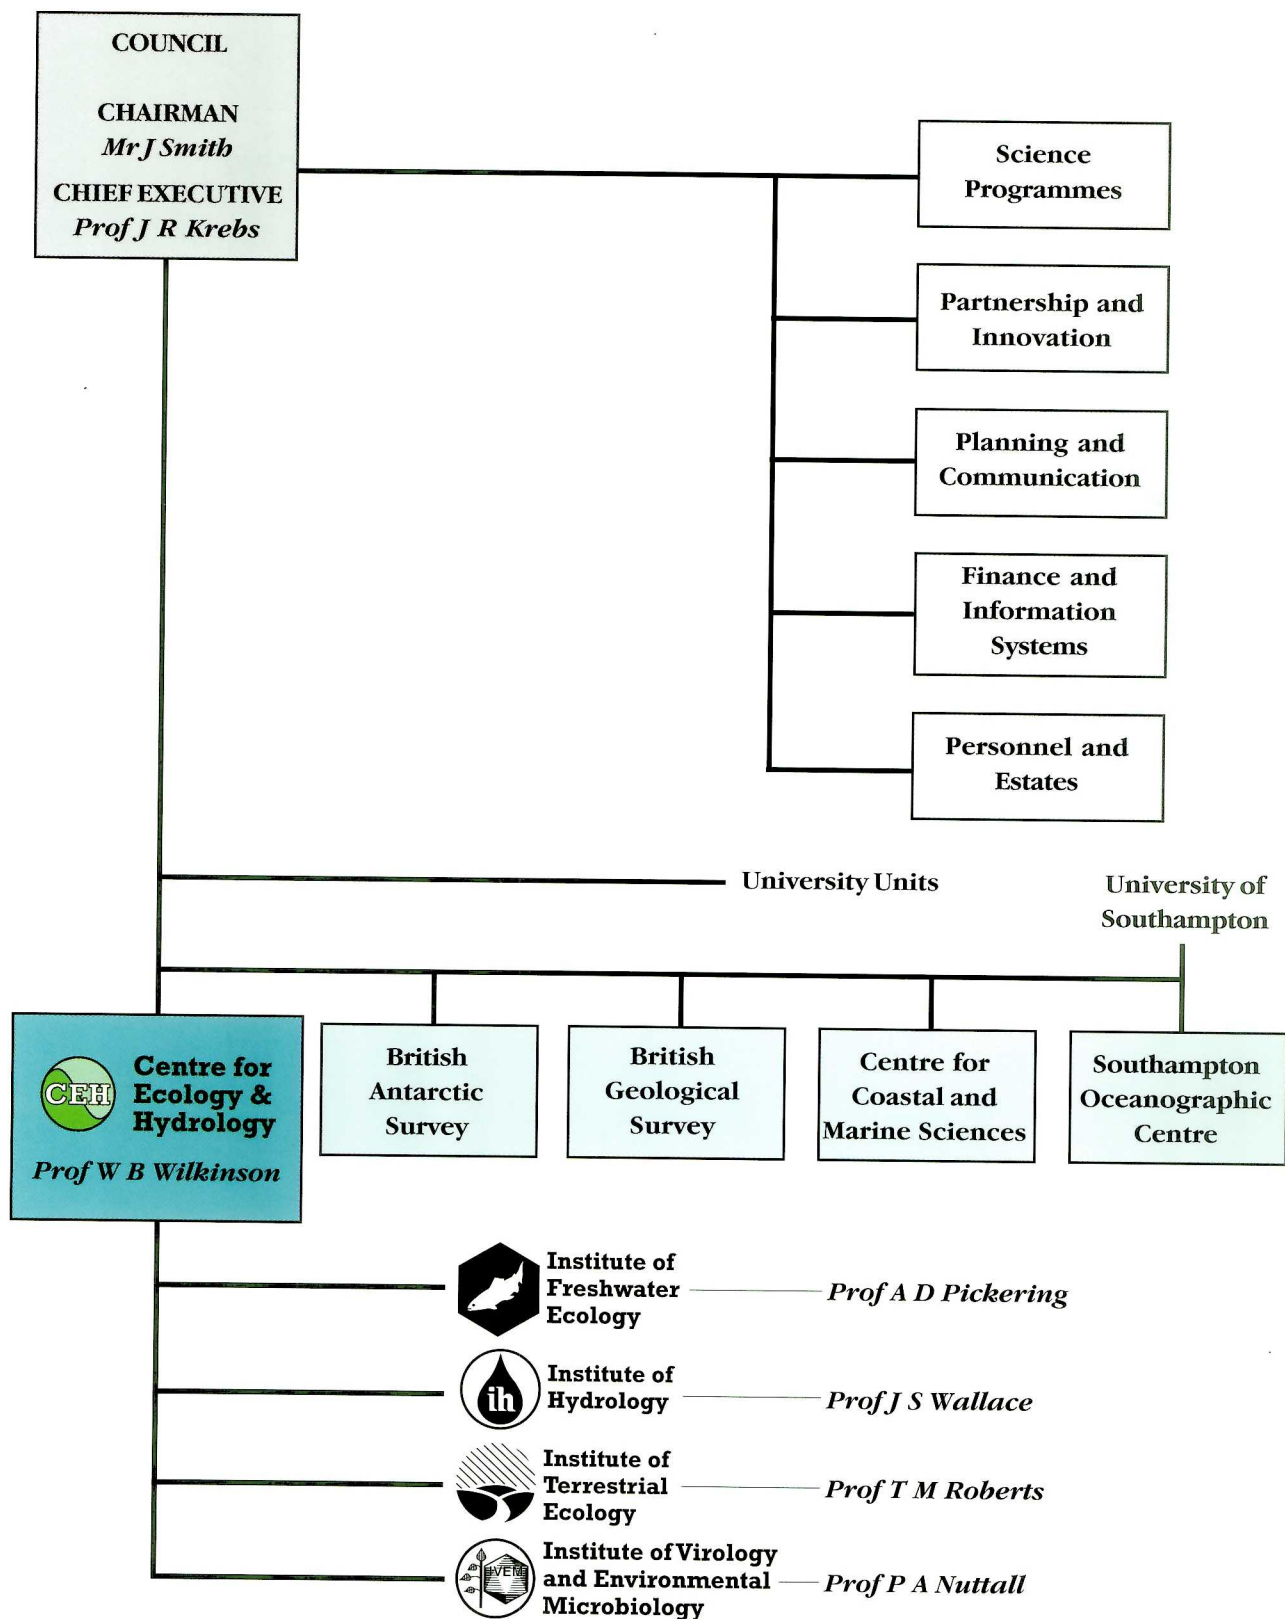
COUNCIL

CHAIRMAN
Mr J Smith

CHIEF EXECUTIVE
Prof J R Krebs

Science Programmes

Partnership and Innovation

Planning and Communication

Finance and Information Systems

Personnel and Estates

University Units

University of Southampton

CEH Centre for Ecology & Hydrology
Prof W B Wilkinson

British Antarctic Survey

British Geological Survey

Centre for Coastal and Marine Sciences

Southampton Oceanographic Centre

Institute of Freshwater Ecology — Prof A D Pickering

ih Institute of Hydrology — Prof J S Wallace

Institute of Terrestrial Ecology — Prof T M Roberts

IVEM Institute of Virology and Environmental Microbiology — Prof P A Nuttall